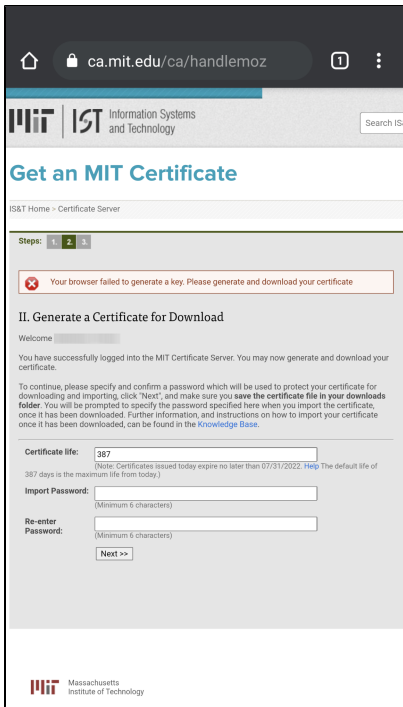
ca.mit.edu/ca/handlemoz

1

MIT | IST Information Systems and Technology

Search IS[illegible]

Get an MIT Certificate

IS&T Home > Certificate Server

Steps: 1. 2. 3.

Your browser failed to generate a key. Please generate and download your certificate

II. Generate a Certificate for Download

Welcome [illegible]

You have successfully logged into the MIT Certificate Server. You may now generate and download your certificate.

To continue, please specify and confirm a password which will be used to protect your certificate for downloading and importing, click "Next", and make sure you save the certificate file in your downloads folder. You will be prompted to specify the password specified here when you import the certificate, once it has been downloaded. Further information, and instructions on how to import your certificate once it has been downloaded, can be found in the Knowledge Base.

Certificate life: 387
(Note: Certificates issued today expire no later than 07/31/2022. Help The default life of 387 days is the maximum life from today.)

Import Password:
(Minimum 6 characters)

Re-enter Password:
(Minimum 6 characters)

Next >>

MIT Massachusetts Institute of Technology